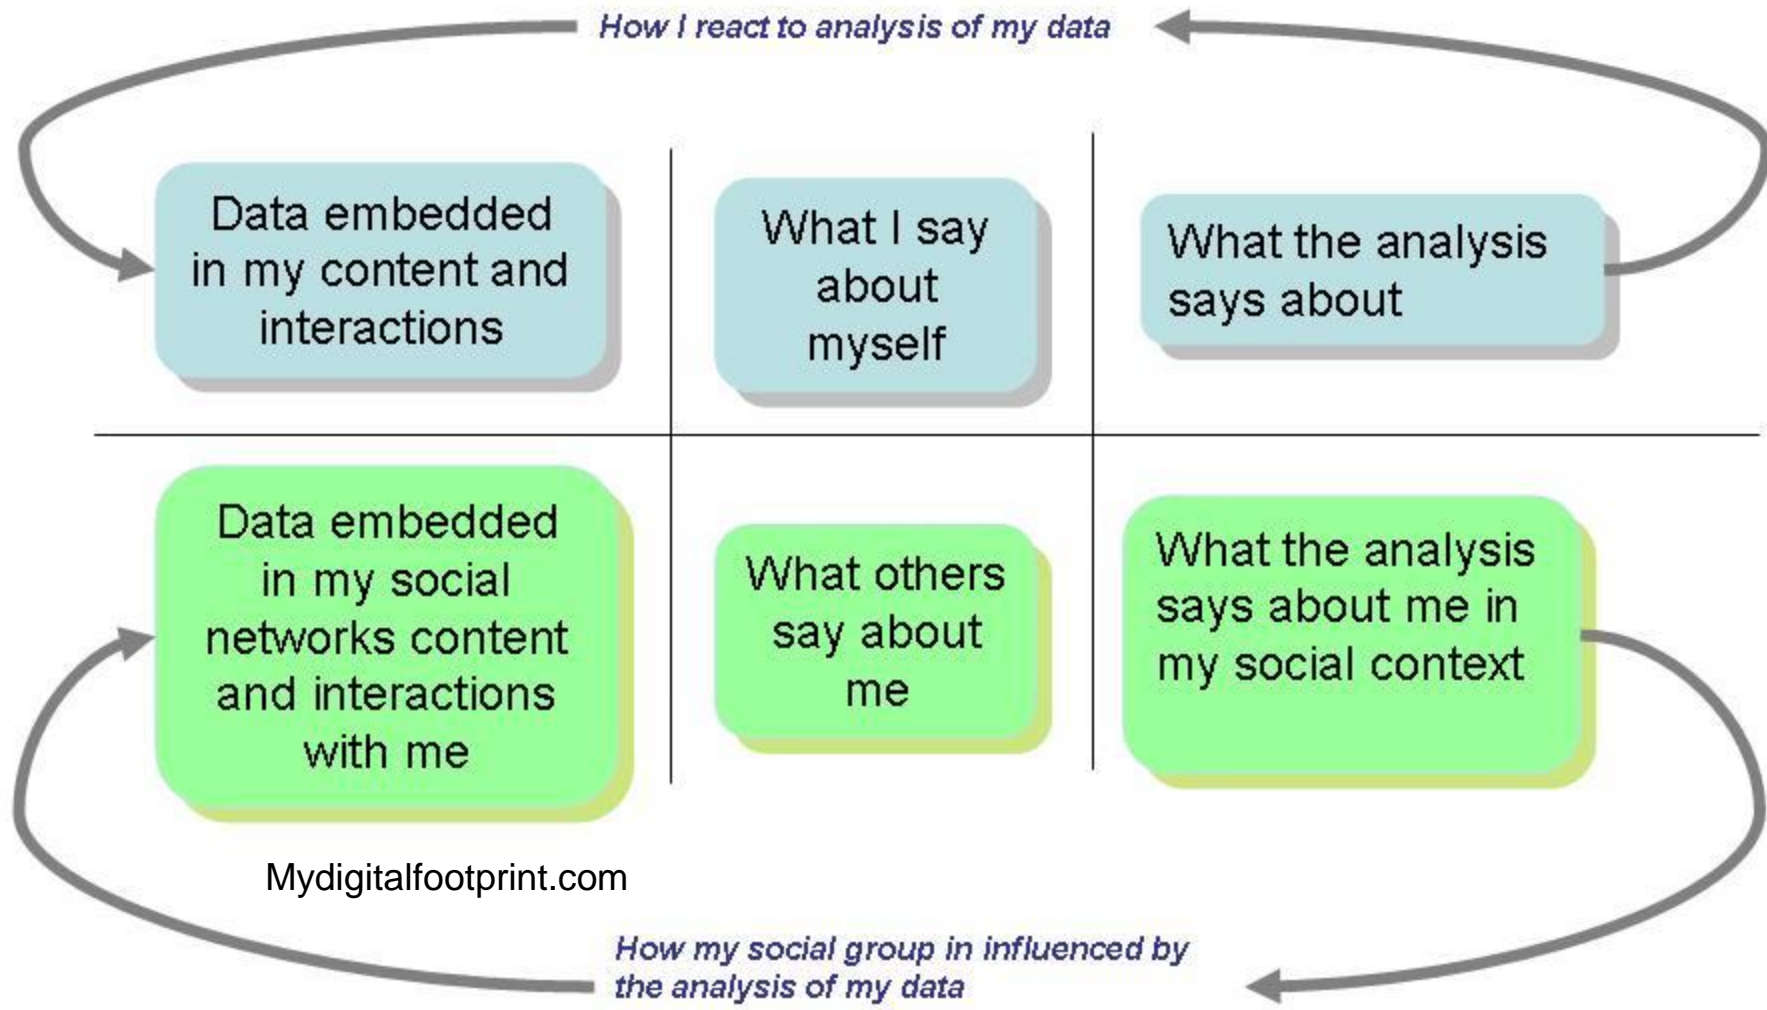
How I react to analysis of my data

Data embedded in my content and interactions

What I say about myself

What the analysis says about

Data embedded in my social networks content and interactions with me

What others say about me

What the analysis says about me in my social context

Mydigitalfootprint.com

How my social group in influenced by the analysis of my data